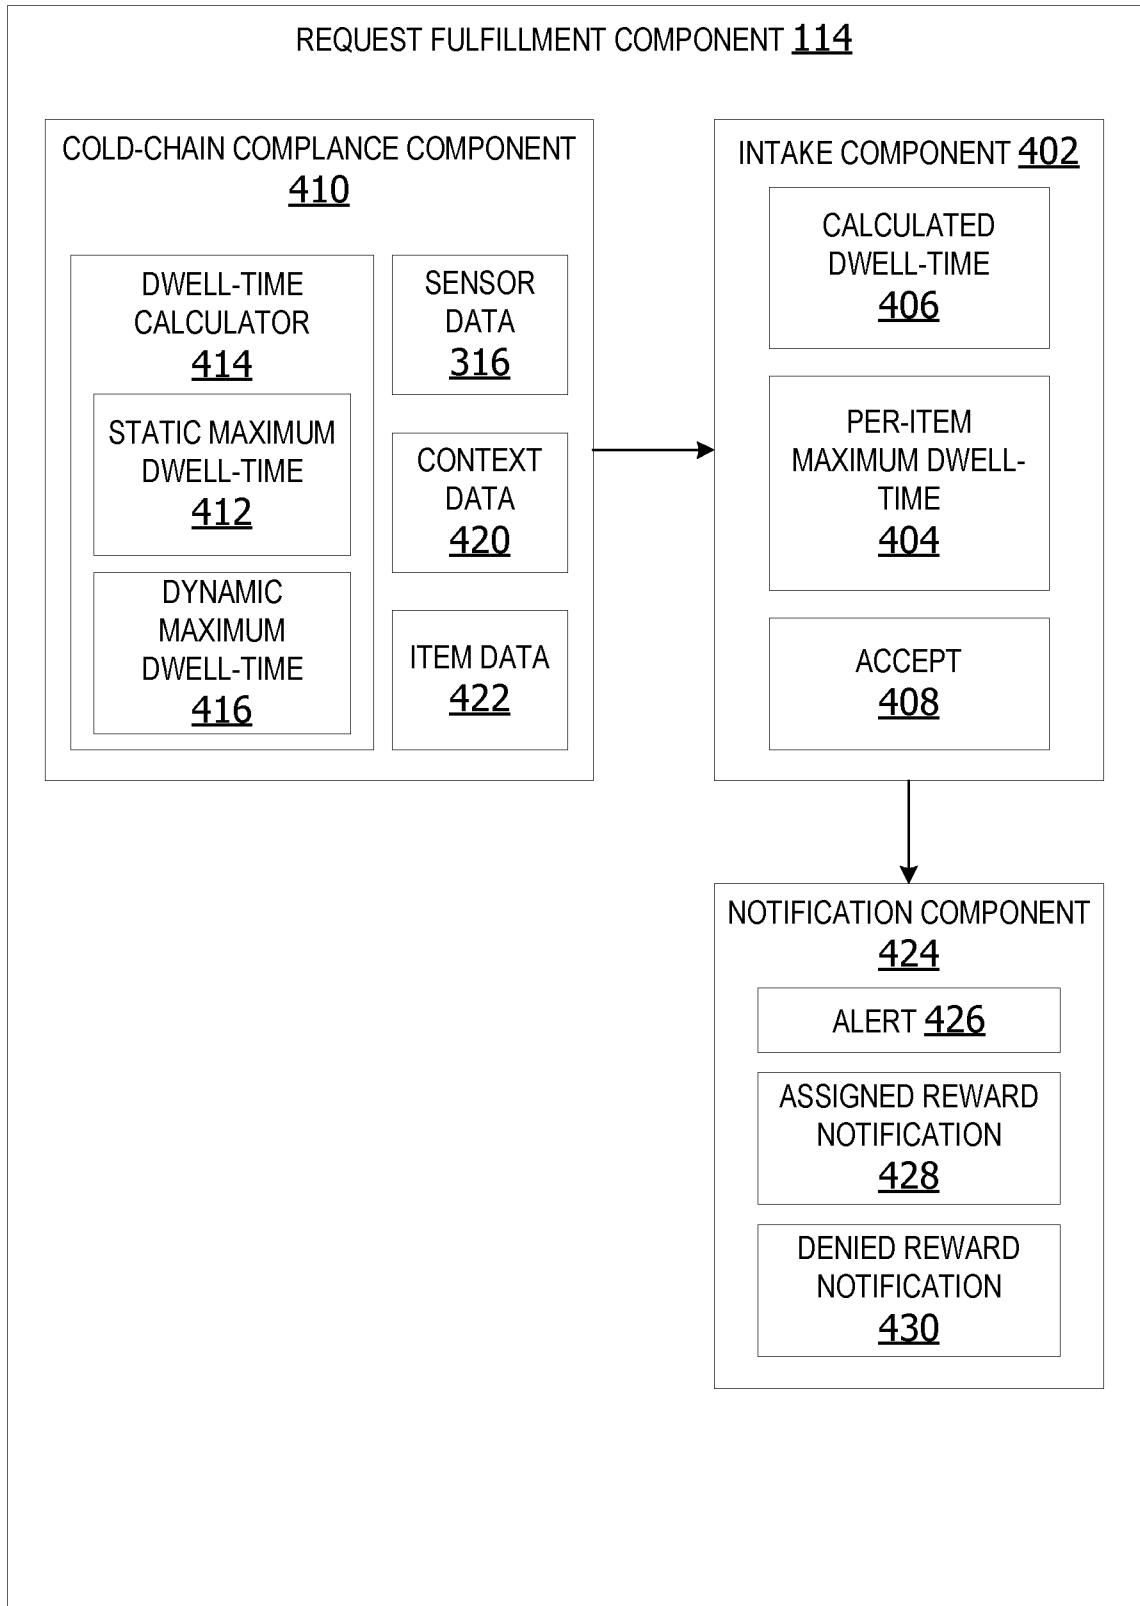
REQUEST FULFILLMENT COMPONENT 114

COLD-CHAIN COMPLANCE COMPONENT 410

DWELL-TIME CALCULATOR 414

STATIC MAXIMUM DWELL-TIME 412

DYNAMIC MAXIMUM DWELL-TIME 416

SENSOR DATA 316

CONTEXT DATA 420

ITEM DATA 422

INTAKE COMPONENT 402

CALCULATED DWELL-TIME 406

PER-ITEM MAXIMUM DWELL-TIME 404

ACCEPT 408

NOTIFICATION COMPONENT 424

ALERT 426

ASSIGNED REWARD NOTIFICATION 428

DENIED REWARD NOTIFICATION 430